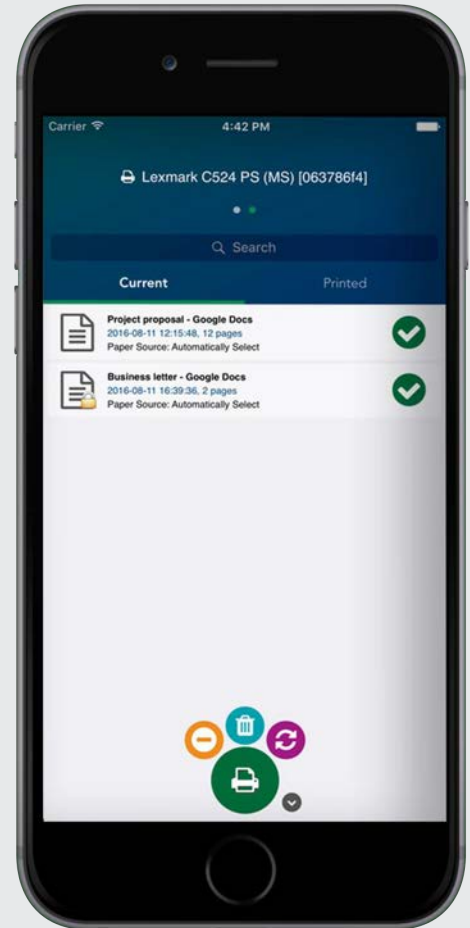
Carrier
4:42 PM

Lexmark C524 PS (MS) [063786f4]

Search

Current

Printed

Project proposal - Google Docs
2016-08-11 12:15:48, 12 pages
Paper Source: Automatically Select

Business letter - Google Docs
2016-08-11 16:39:36, 2 pages
Paper Source: Automatically Select